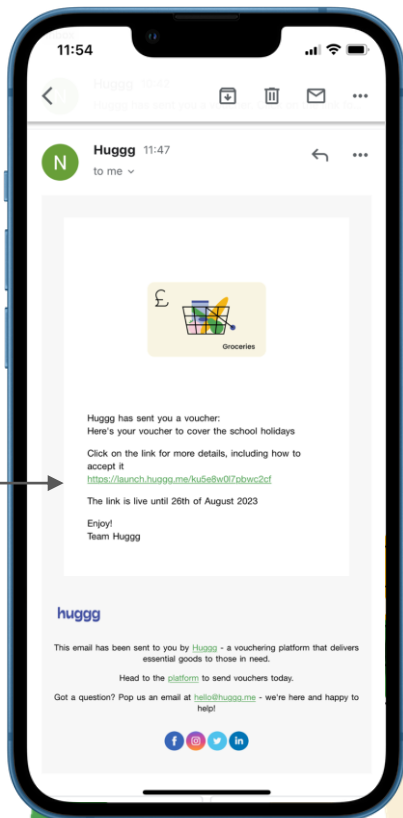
11:54

Huggg 11:47

to me

£

Groceries

Huggg has sent you a voucher:
Here's your voucher to cover the school holidays

Click on the link for more details, including how to accept it
https://launch.huggg.me/ku5e8w0l7pbwc2cf

The link is live until 26th of August 2023

Enjoy!
Team Huggg

huggg

This email has been sent to you by Huggg - a vouchering platform that delivers essential goods to those in need.

Head to the platform to send vouchers today.

Got a question? Pop us an email at hello@huggg.me - we're here and happy to help!

f in